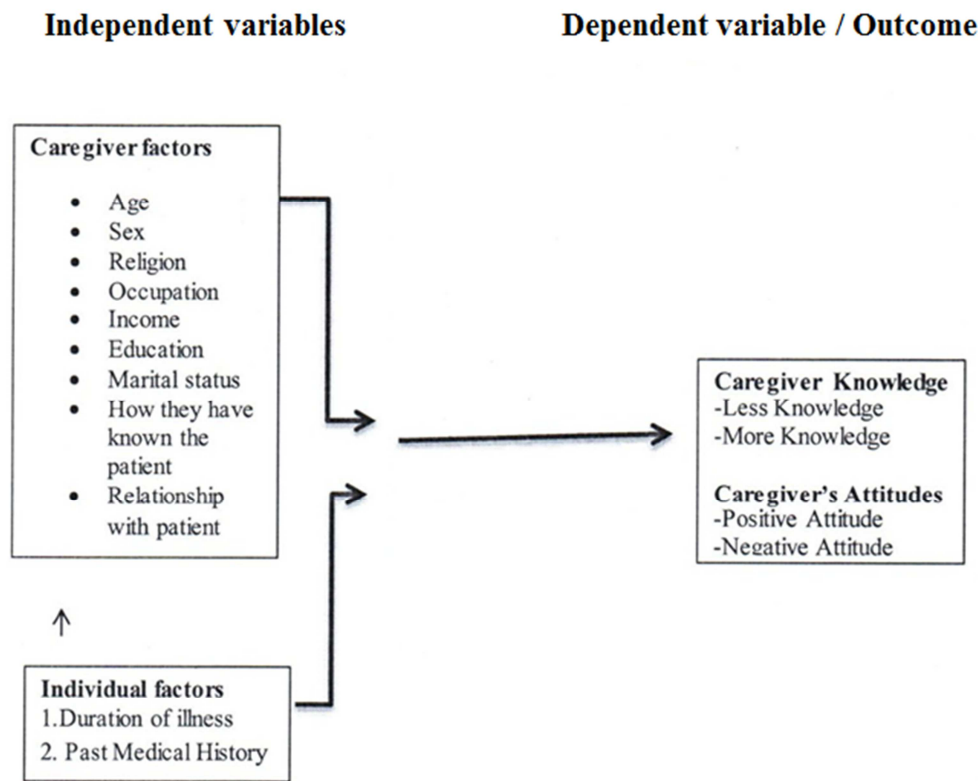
Independent variables

Dependent variable / Outcome

Caregiver factors

- Age
- Sex
- Religion
- Occupation
- Income
- Education
- Marital status
- How they have known the patient
- Relationship with patient

↑

Individual factors
1.Duration of illness
2. Past Medical History

Caregiver Knowledge
-Less Knowledge
-More Knowledge

Caregiver's Attitudes
-Positive Attitude
-Negative Attitude